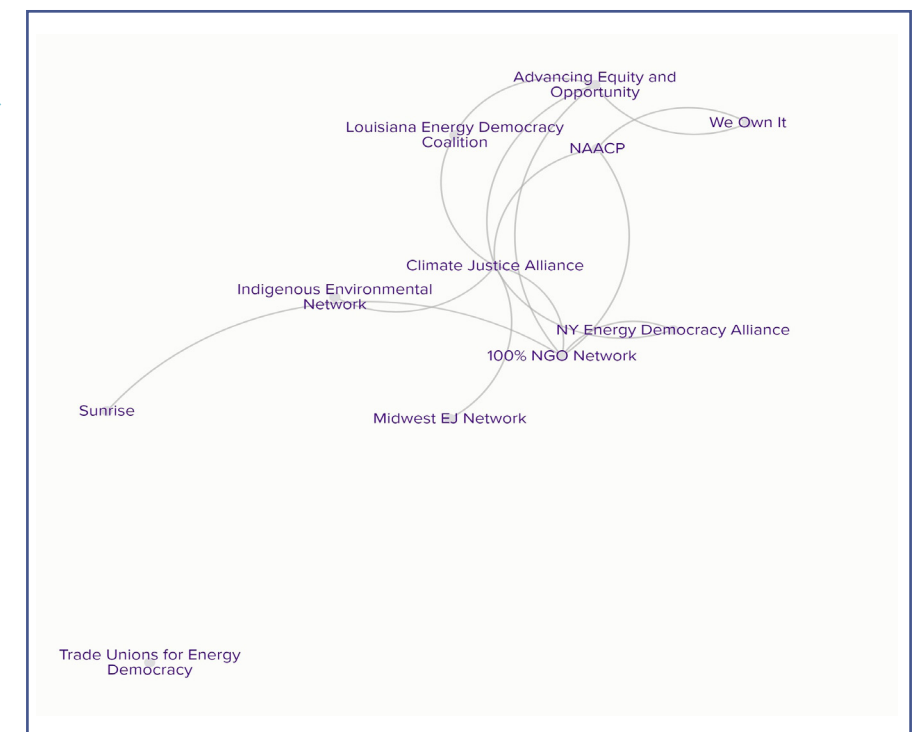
Advancing Equity and Opportunity

We Own It

Louisiana Energy Democracy Coalition

NAACP

Climate Justice Alliance

Indigenous Environmental Network

NY Energy Democracy Alliance

100% NGO Network

Sunrise

Midwest EJ Network

Trade Unions for Energy Democracy